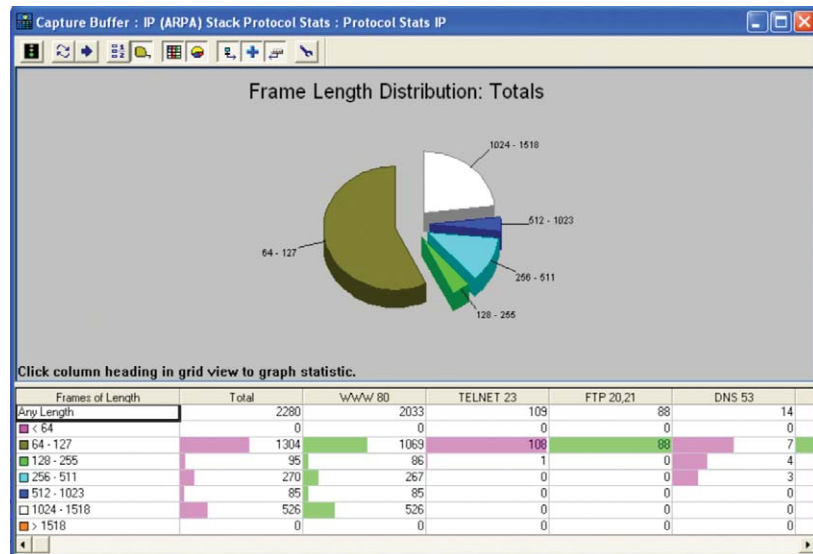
Capture Buffer : IP (ARPA) Stack Protocol Stats : Protocol Stats IP

Frame Length Distribution: Totals

1024 - 1518

512 - 1023

64 - 127

256 - 511

128 - 255

Click column heading in grid view to graph statistic.

| Frames of Length | Total | WWW 80 | TELNET 23 | FTP 20,21 | DNS 53 |
|---|---|---|---|---|---|
| Any Length | 2280 | 2033 | 109 | 88 | 14 |
| < 64 | 0 | 0 | 0 | 0 | 0 |
| 64 - 127 | 1304 | 1069 | 108 | 88 | 7 |
| 128 - 255 | 95 | 86 | 1 | 0 | 4 |
| 256 - 511 | 270 | 267 | 0 | 0 | 3 |
| 512 - 1023 | 85 | 85 | 0 | 0 | 0 |
| 1024 - 1518 | 526 | 526 | 0 | 0 | 0 |
| > 1518 | 0 | 0 | 0 | 0 | 0 |